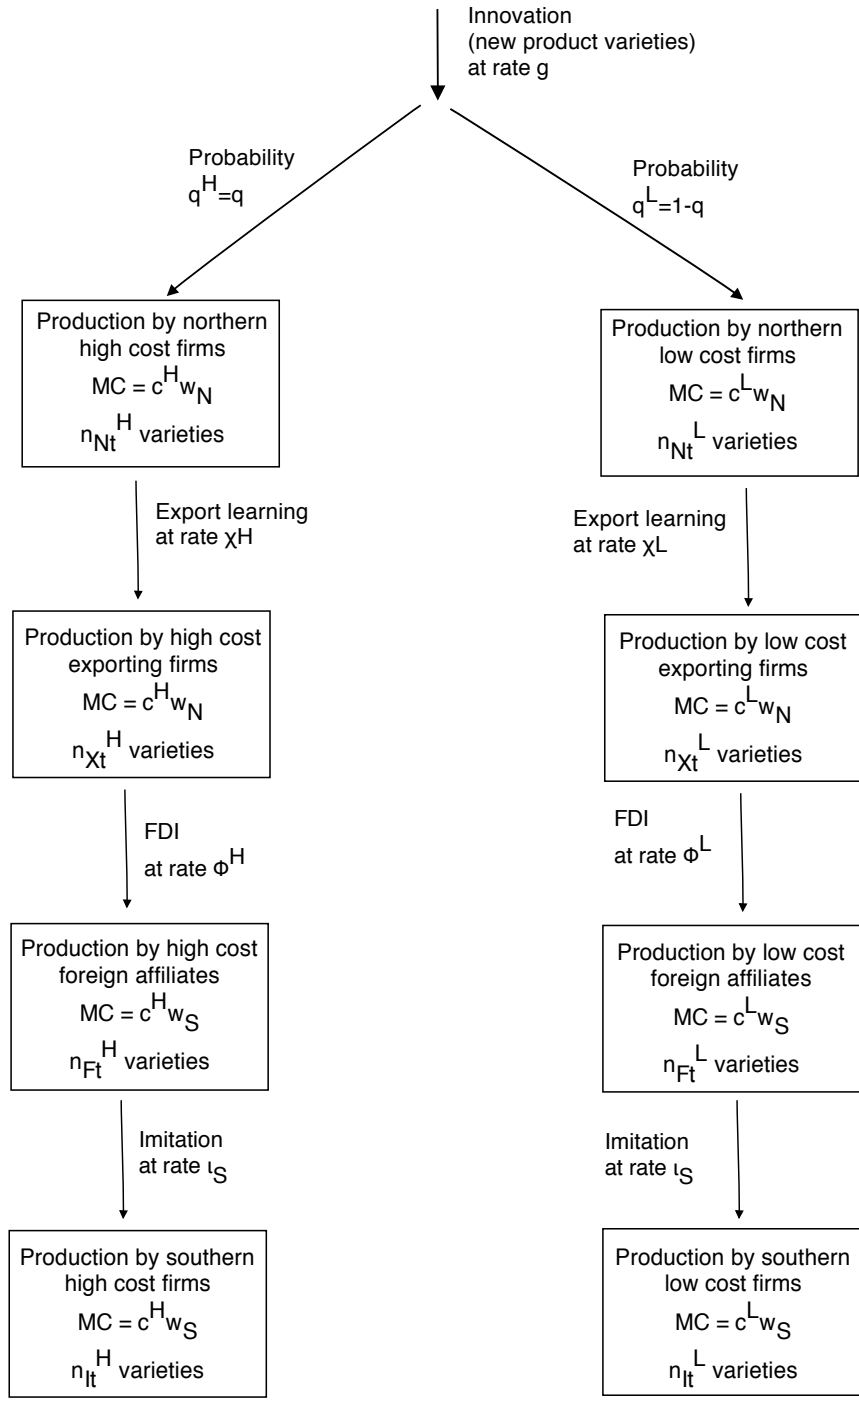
Innovation
(new product varieties)
at rate g

Probability
$q^H=q$

Probability
$q^L=1-q$

Production by northern high cost firms
$MC = c^H w_N$
$n_{Nt}^H$ varieties

Production by northern low cost firms
$MC = c^L w_N$
$n_{Nt}^L$ varieties

Export learning at rate $\chi H$

Export learning at rate $\chi L$

Production by high cost exporting firms
$MC = c^H w_N$
$n_{Xt}^H$ varieties

Production by low cost exporting firms
$MC = c^L w_N$
$n_{Xt}^L$ varieties

FDI
at rate $\Phi^H$

FDI
at rate $\Phi^L$

Production by high cost foreign affiliates
$MC = c^H w_S$
$n_{Ft}^H$ varieties

Production by low cost foreign affiliates
$MC = c^L w_S$
$n_{Ft}^L$ varieties

Imitation
at rate $\iota_S$

Imitation
at rate $\iota_S$

Production by southern high cost firms
$MC = c^H w_S$
$n_{It}^H$ varieties

Production by southern low cost firms
$MC = c^L w_S$
$n_{It}^L$ varieties